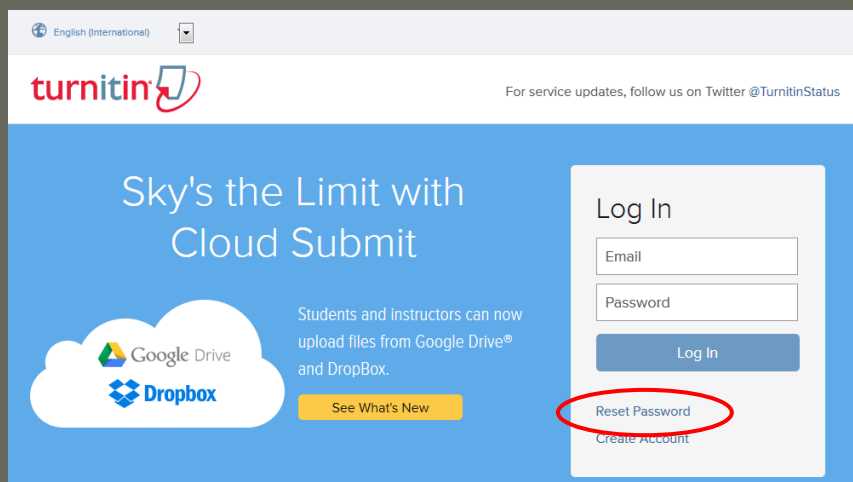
English (International)

turnitin

For service updates, follow us on Twitter @TurnitinStatus

Sky's the Limit with Cloud Submit

Google Drive

Dropbox

Students and instructors can now upload files from Google Drive® and DropBox.

See What's New

Log In

Email

Password

Log In

Reset Password

Create Account